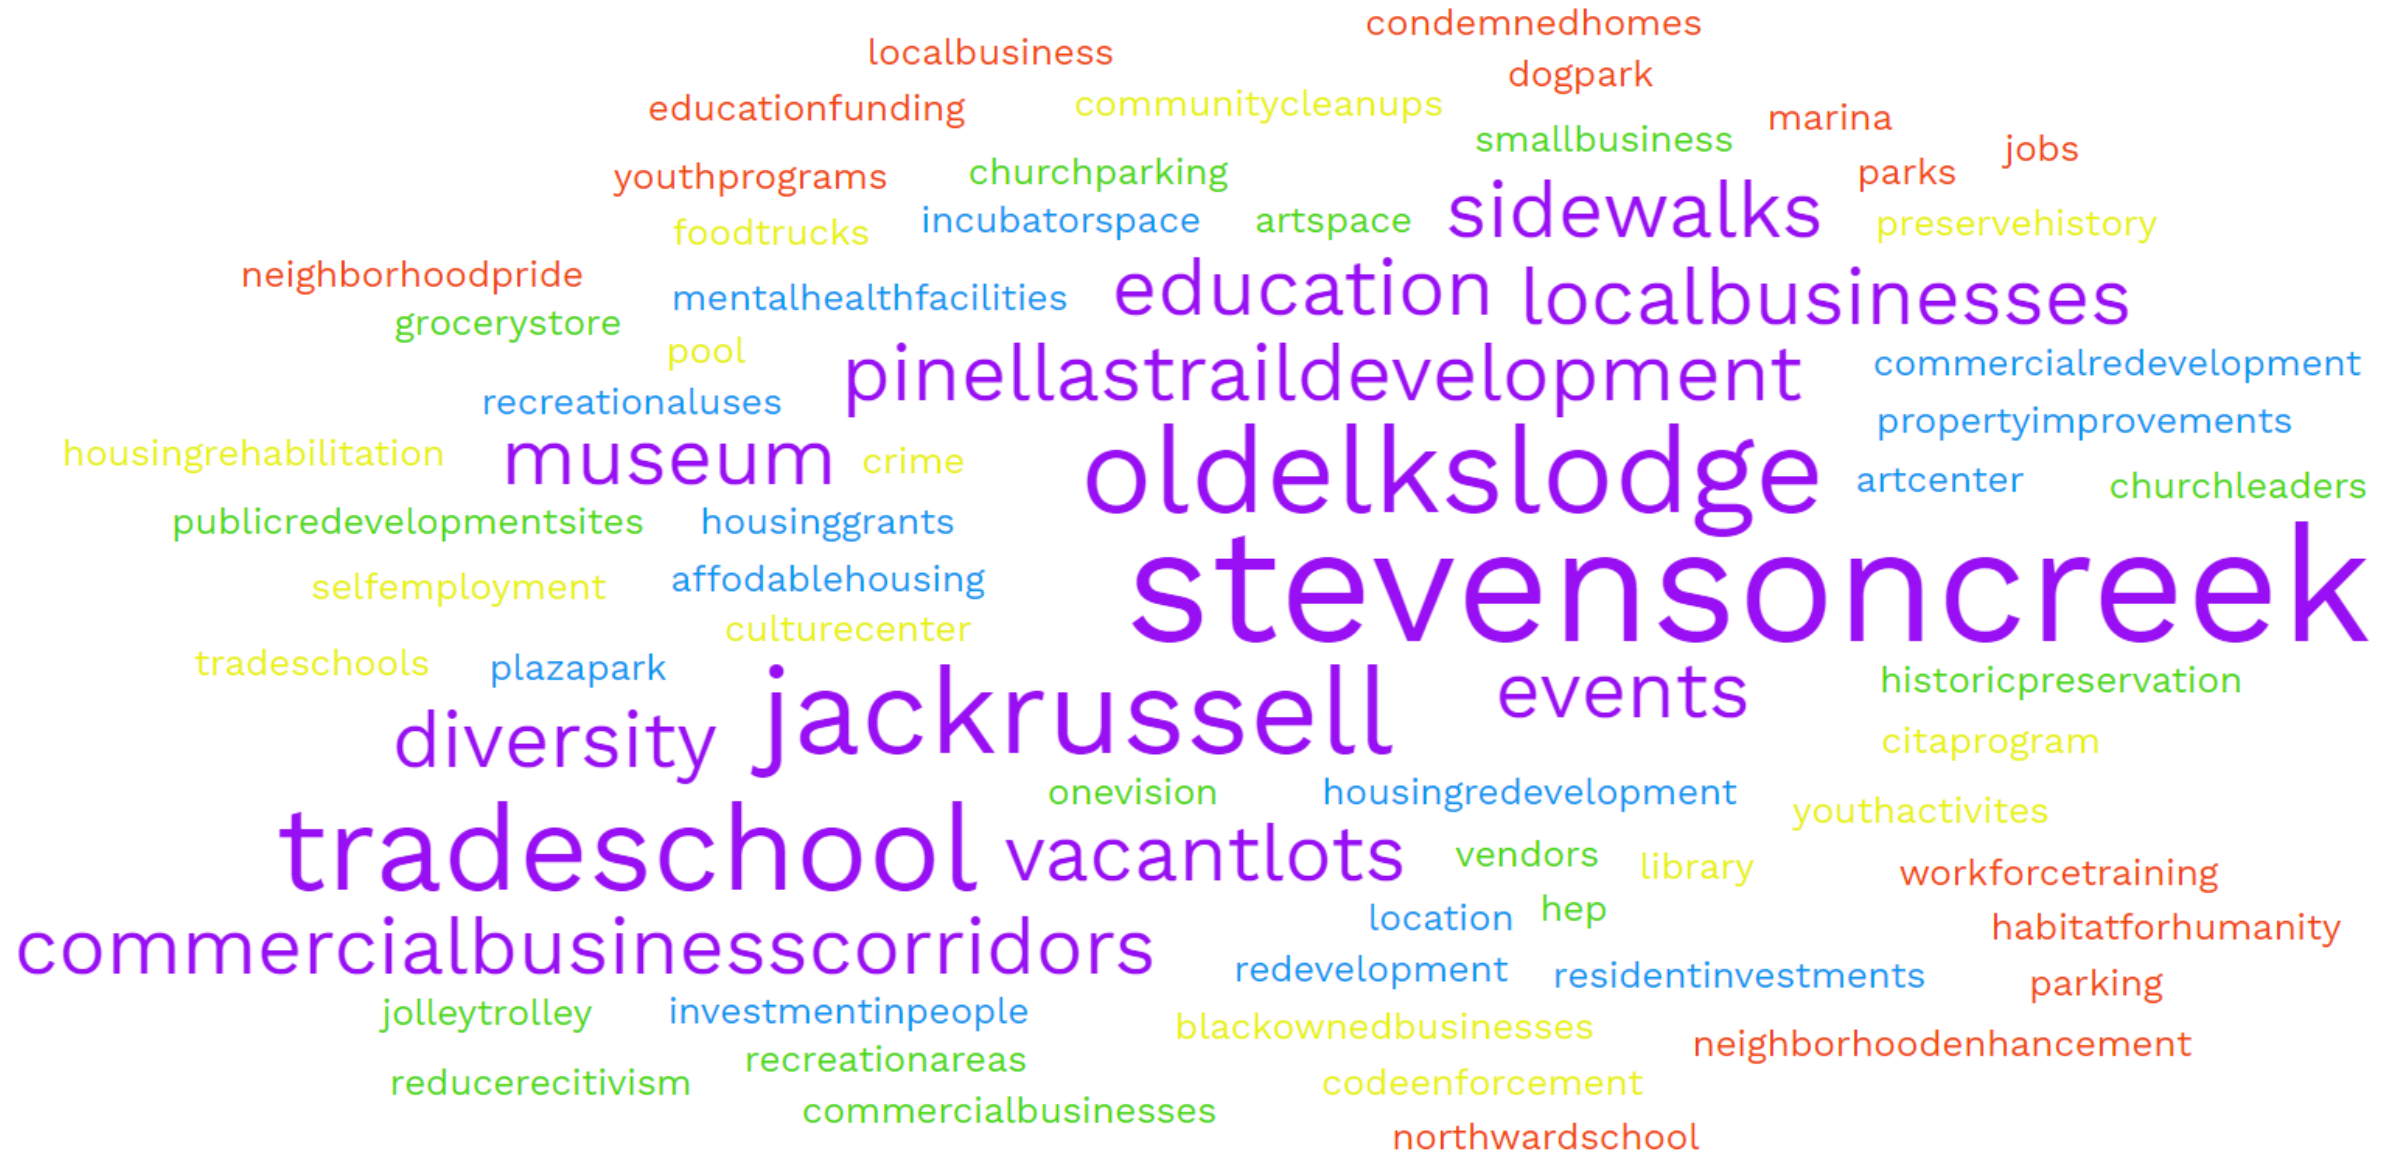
condemnedhomes
localbusiness
dogpark
educationfunding
communitycleanups
marina
smallbusiness
jobs
youthprograms
churchparking
parks
foodtrucks
incubatorspace
artspace
sidewalks
preservehistory
neighborhoodpride
mentalhealthfacilities
education
localbusinesses
grocerystore
pool
pinellastraildevelopment
commercialredevelopment
recreationaluses
propertyimprovements
housingrehabilitation
museum
crime
oldelkslodge
artcenter
churchleaders
publicredevelopmentsites
housinggrants
selfemployment
affodablehousing
stevensoncreek
culturecenter
tradeschools
plazapark
historicpreservation
diversity
jackrussell
events
citaprogram
onevision
housingredevelopment
youthactivites
tradeschool
vacantlots
vendors
library
workforcetraining
location
hep
habitatforhumanity
commercialbusinesscorridors
redevelopment
residentinvestments
parking
jolleytrolley
investmentinpeople
blackownedbusinesses
neighborhoodenhancement
recreationareas
reducerecitivism
codeenforcement
commercialbusinesses
northwardschool